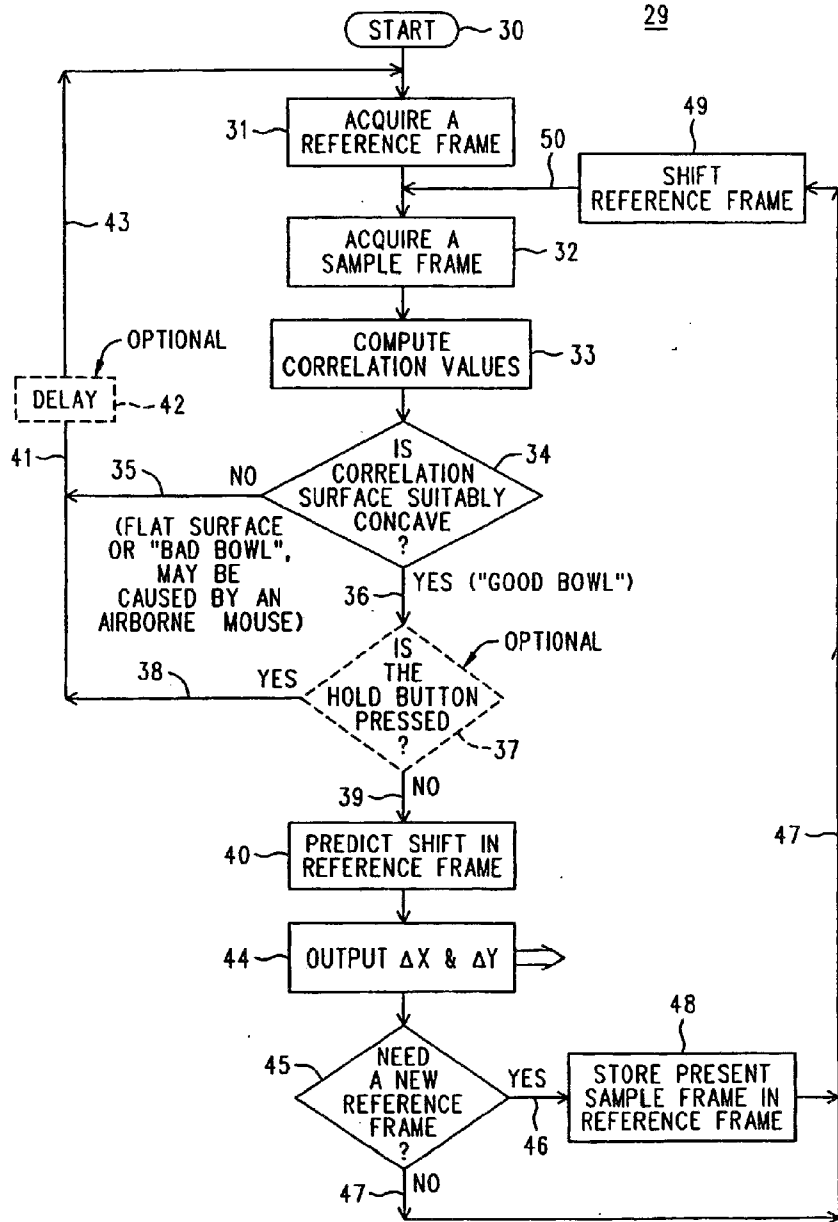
29

START 30

ACQUIRE A REFERENCE FRAME 31

49 SHIFT REFERENCE FRAME

50

43

ACQUIRE A SAMPLE FRAME 32

OPTIONAL

COMPUTE CORRELATION VALUES 33

DELAY 42

41

35 NO

IS CORRELATION SURFACE SUITABLY CONCAVE ? 34

(FLAT SURFACE OR "BAD BOWL", MAY BE CAUSED BY AN AIRBORNE MOUSE)

36 YES ("GOOD BOWL")

OPTIONAL

38 YES

IS THE HOLD BUTTON PRESSED ? 37

39 NO

40 PREDICT SHIFT IN REFERENCE FRAME

47

44 OUTPUT $\Delta X$ & $\Delta Y$

48

45 NEED A NEW REFERENCE FRAME ?

YES

46

STORE PRESENT SAMPLE FRAME IN REFERENCE FRAME

47 NO